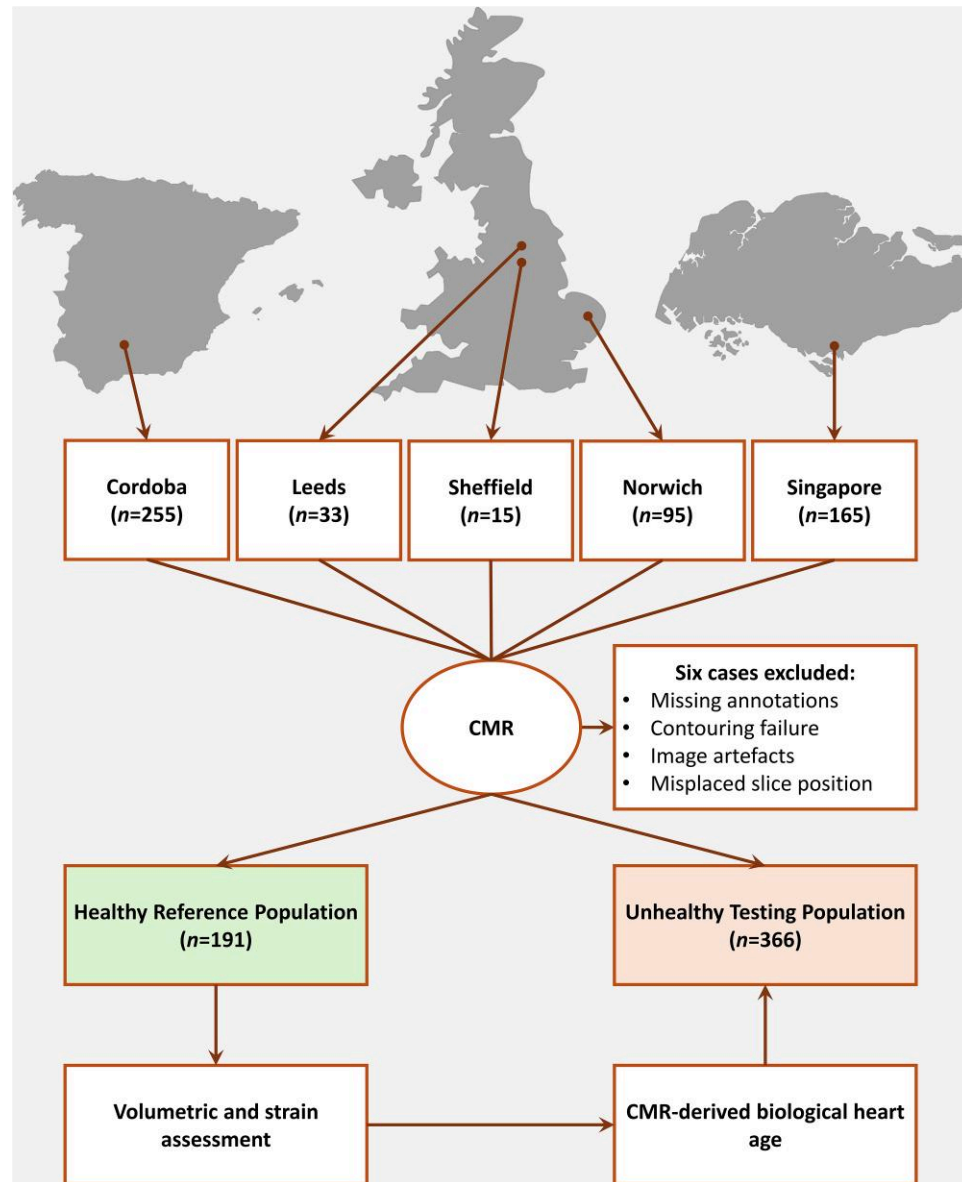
Cordoba
($n$=255)

Leeds
($n$=33)

Sheffield
($n$=15)

Norwich
($n$=95)

Singapore
($n$=165)

CMR

Six cases excluded:
• Missing annotations
• Contouring failure
• Image artefacts
• Misplaced slice position

Healthy Reference Population
($n$=191)

Unhealthy Testing Population
($n$=366)

Volumetric and strain assessment

CMR-derived biological heart age